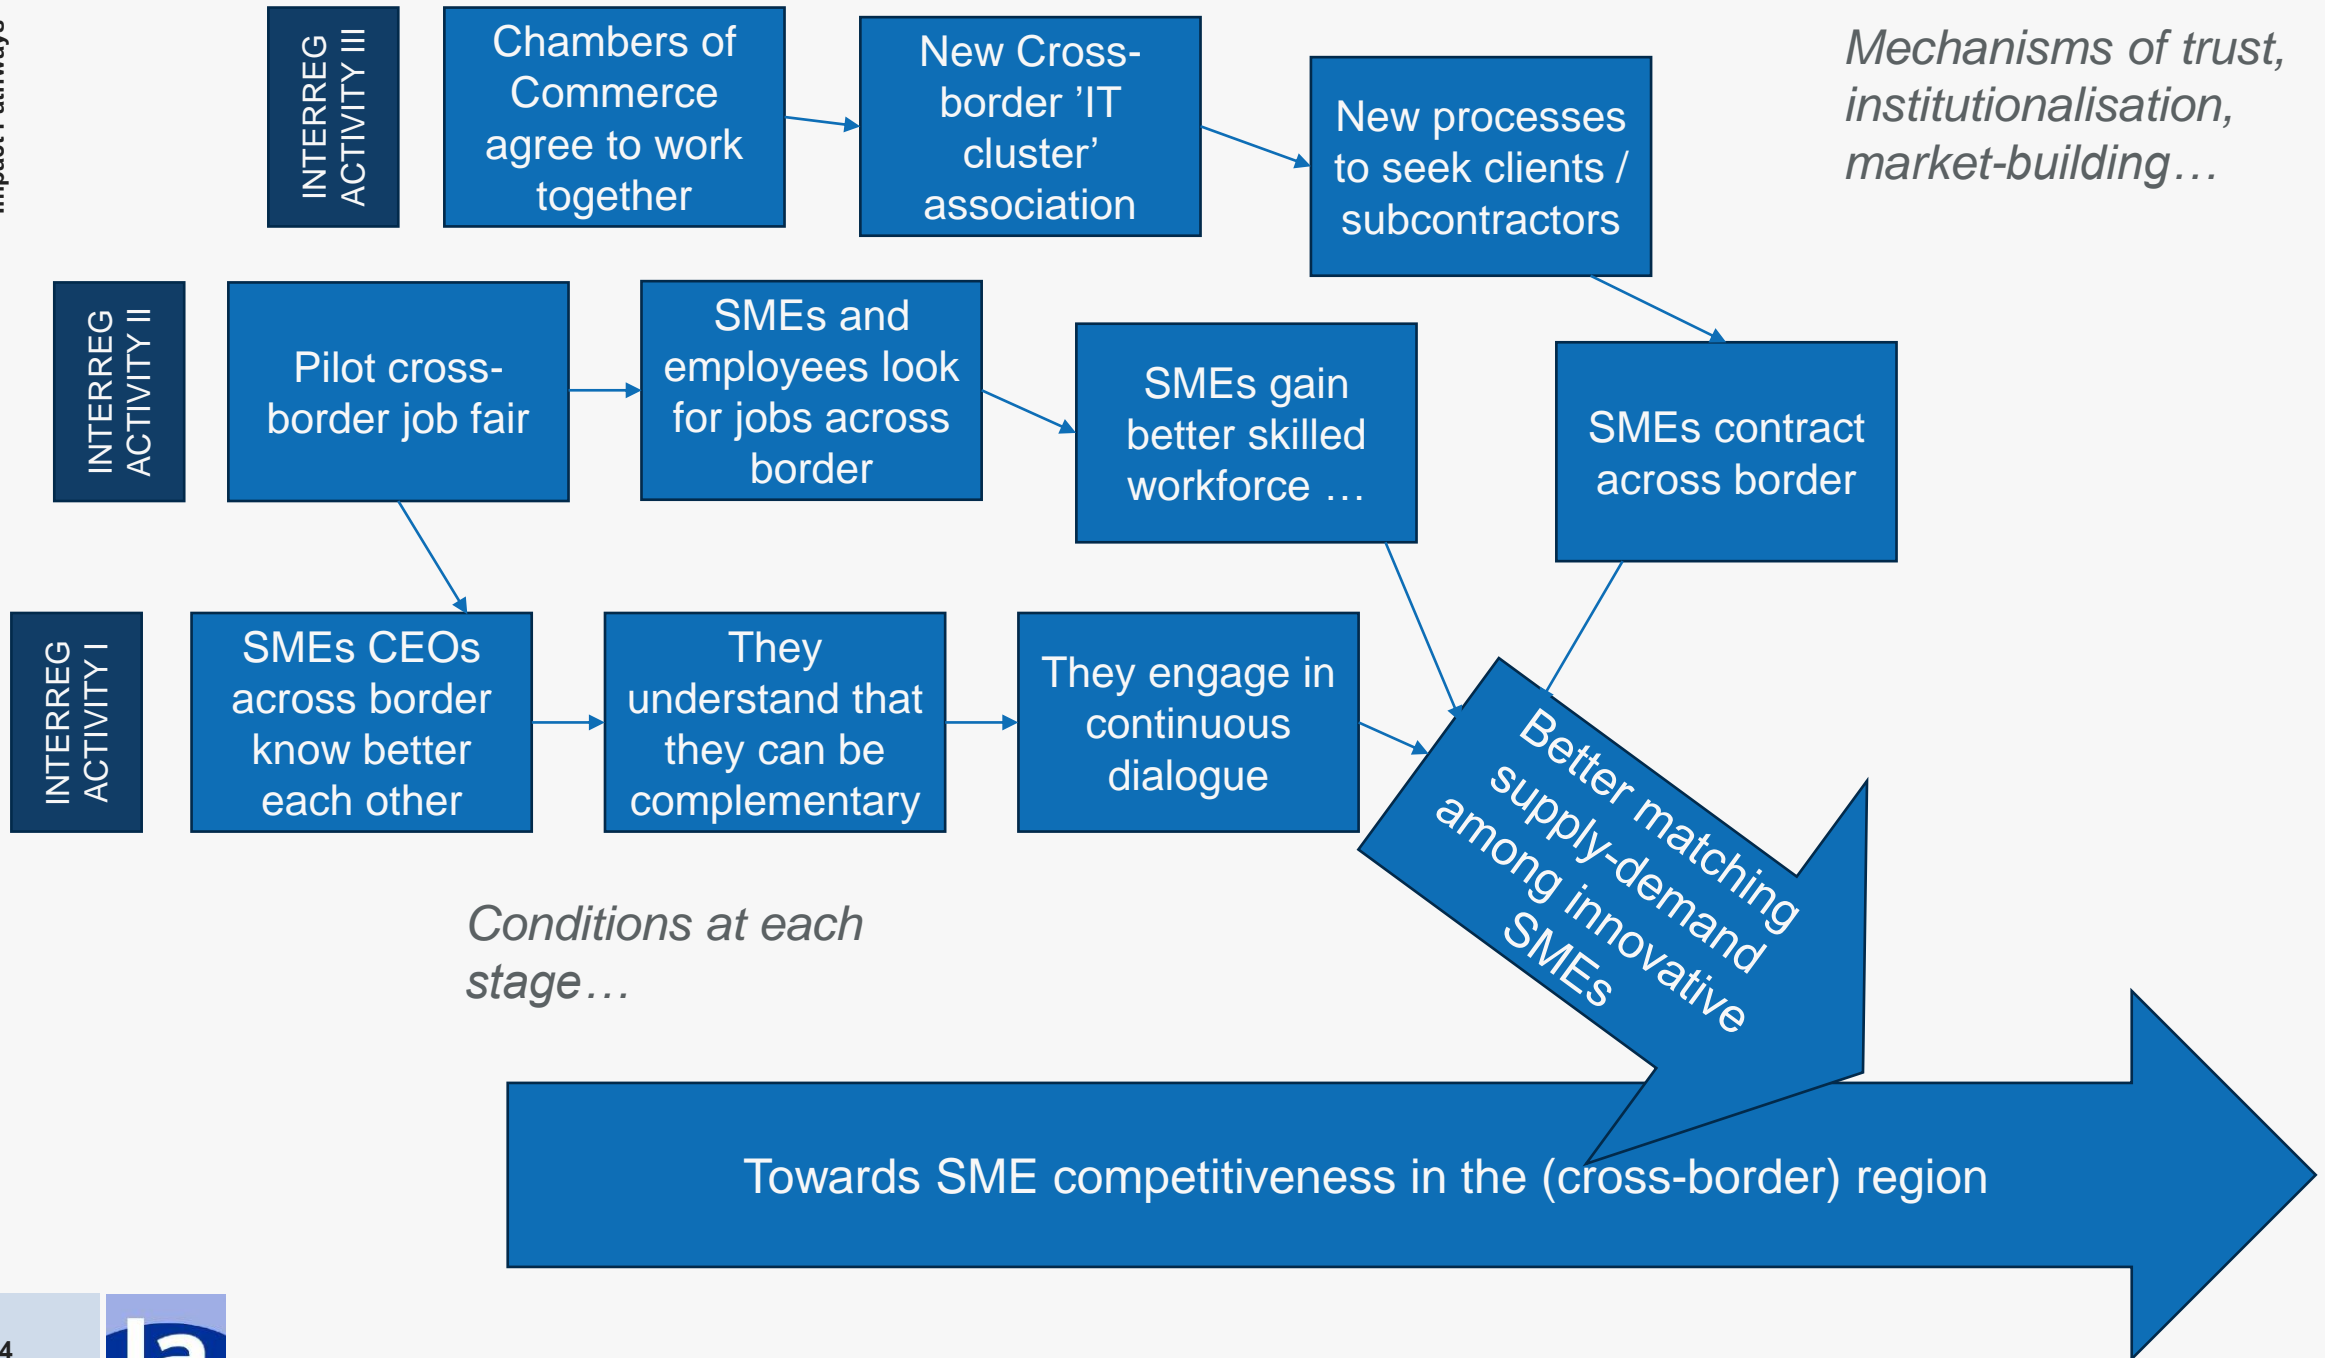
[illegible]

INTERREG ACTIVITY III

Chambers of Commerce agree to work together

New Cross-border 'IT cluster' association

New processes to seek clients / subcontractors

Mechanisms of trust, institutionalisation, market-building…

INTERREG ACTIVITY II

Pilot cross-border job fair

SMEs and employees look for jobs across border

SMEs gain better skilled workforce …

SMEs contract across border

INTERREG ACTIVITY I

SMEs CEOs across border know better each other

They understand that they can be complementary

They engage in continuous dialogue

Better matching supply-demand among innovative SMEs

Conditions at each stage…

Towards SME competitiveness in the (cross-border) region

4

la